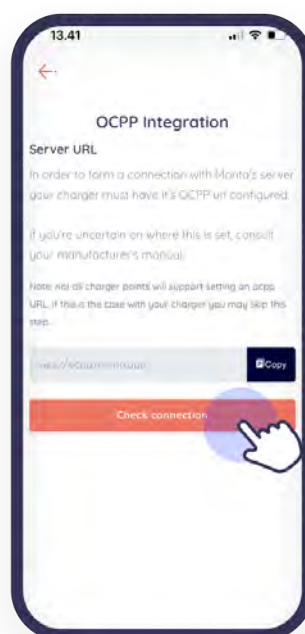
13.41

OCPP Integration

Server URL

In order to form a connection with Monta's server your charger must have it's OCPP url configured.

If you're uncertain on where this is set, consult your manufacturer's manual.

Note: not all charger points will support setting an ocpp URL. If this is the case with your charger you may skip this step.

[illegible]

Copy

Check connection